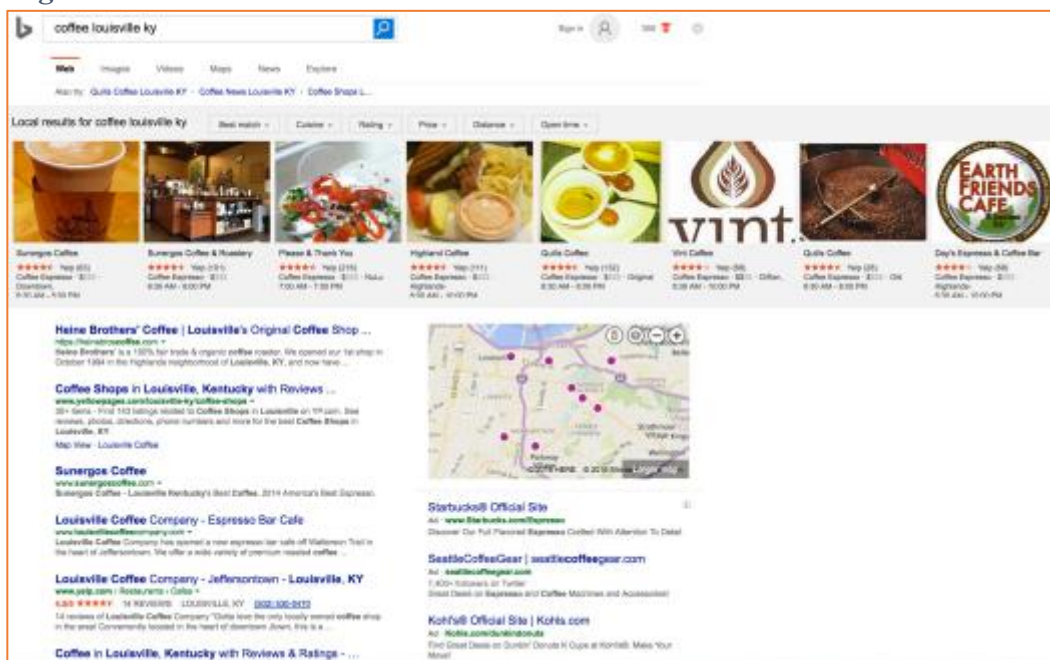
coffee louisville ky

Sign in

Web Images Videos Maps News Explore

Also try: Quills Coffee Louisville KY · Coffee News Louisville KY · Coffee Shops L...

Local results for coffee louisville ky

Best match · Cuisine · Rating · Price · Distance · Open time

EARTH FRIENDS CAFE

vint

Sunergos Coffee
Yelp (65)
Coffee Espresso · $
Downtown
6:30 AM - 5:00 PM

Sunergos Coffee & Roastery
Yelp (31)
Coffee Espresso · $
6:30 AM - 6:00 PM

Please & Thank You
Yelp (216)
Coffee Espresso · $
7:00 AM - 7:00 PM

Highland Coffee
Yelp (111)
Coffee Espresso · $
Highlands
6:00 AM - 10:00 PM

Quills Coffee
Yelp (152)
Coffee Espresso · $ · Original
6:30 AM - 8:00 PM

Vint Coffee
Yelp (58)
Coffee Espresso · $$
6:30 AM - 10:00 PM

Quills Coffee
Yelp (26)
Coffee Espresso · $
6:30 AM - 8:00 PM

Day's Espresso & Coffee Bar
Yelp (58)
Coffee Espresso · $
Highlands
6:30 AM - 10:00 PM

Heine Brothers' Coffee | Louisville's Original Coffee Shop ...
https://heinebroscoffee.com
Heine Brothers' is a 100% fair trade & organic coffee roaster. We opened our 1st shop in October 1994 in the Highlands neighborhood of Louisville, KY, and now have ...

Coffee Shops in Louisville, Kentucky with Reviews ...
www.yellowpages.com/louisville-ky/coffee-shops
30+ items · Find 143 listings related to Coffee Shops in Louisville on YP.com. See reviews, photos, directions, phone numbers and more for the best Coffee Shops in Louisville, KY.
Map View · Louisville Coffee

Sunergos Coffee
www.sunergoscoffee.com
Sunergos Coffee - Louisville Kentucky's Best Coffee. 2014 America's Best Espresso.

Louisville Coffee Company - Espresso Bar Cafe
www.louisvillecoffeecompany.com
Louisville Coffee Company has opened a new espresso bar cafe off Watterson Trail in the heart of Jeffersontown. We offer a wide variety of premium roasted coffee ...

Louisville Coffee Company - Jeffersontown - Louisville, KY
www.yelp.com › Restaurants › Cafes
4.5 14 REVIEWS LOUISVILLE, KY (502) 500-0470
14 reviews of Louisville Coffee Company "Gotta love the only locally owned coffee shop in the area! Conveniently located in the heart of downtown Jtown, this is a ...

Coffee in Louisville, Kentucky with Reviews & Ratings - ...

© 2016 HERE © 2016 Microsoft Larger map

Starbucks® Official Site
Ad · www.Starbucks.com/Espresso
Discover Our Full Flavored Espresso Crafted With Attention To Detail

SeattleCoffeeGear | seattlecoffeegear.com
Ad · seattlecoffeegear.com
1,400+ followers on Twitter
Great Deals on Espresso and Coffee Machines and Accessories!

Kohl's® Official Site | Kohls.com
Ad · Kohls.com/dunkindonuts
Find Great Deals on Dunkin' Donuts K-Cups at Kohls®. Make Your Move!